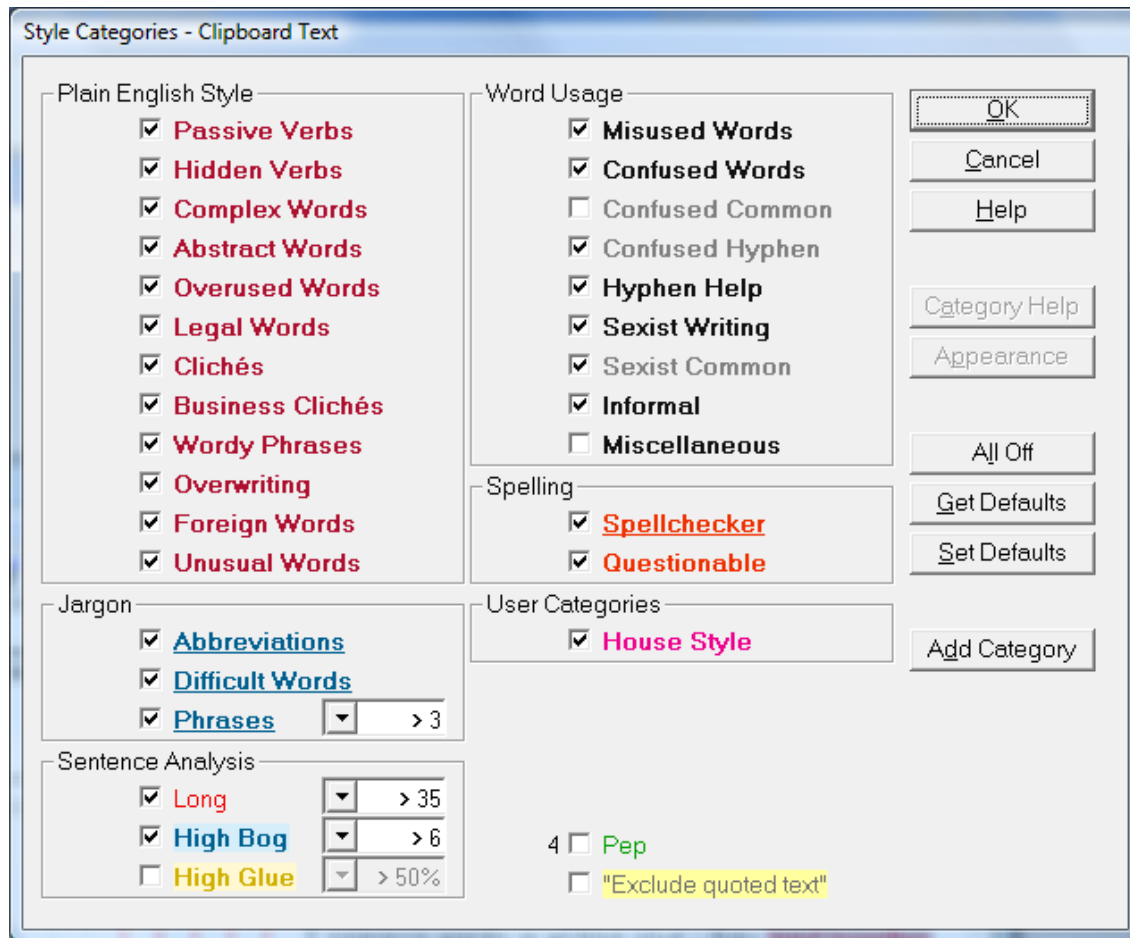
Style Categories - Clipboard Text

Plain English Style
☑ Passive Verbs
☑ Hidden Verbs
☑ Complex Words
☑ Abstract Words
☑ Overused Words
☑ Legal Words
☑ Clichés
☑ Business Clichés
☑ Wordy Phrases
☑ Overwriting
☑ Foreign Words
☑ Unusual Words

Jargon
☑ Abbreviations
☑ Difficult Words
☑ Phrases > 3

Sentence Analysis
☑ Long > 35
☑ High Bog > 6
☐ High Glue > 50%

Word Usage
☑ Misused Words
☑ Confused Words
☐ Confused Common
☑ Confused Hyphen
☑ Hyphen Help
☑ Sexist Writing
☑ Sexist Common
☑ Informal
☐ Miscellaneous

Spelling
☑ Spellchecker
☑ Questionable

User Categories
☑ House Style

4 ☐ Pep
☐ "Exclude quoted text"

OK
Cancel
Help
Category Help
Appearance
All Off
Get Defaults
Set Defaults
Add Category